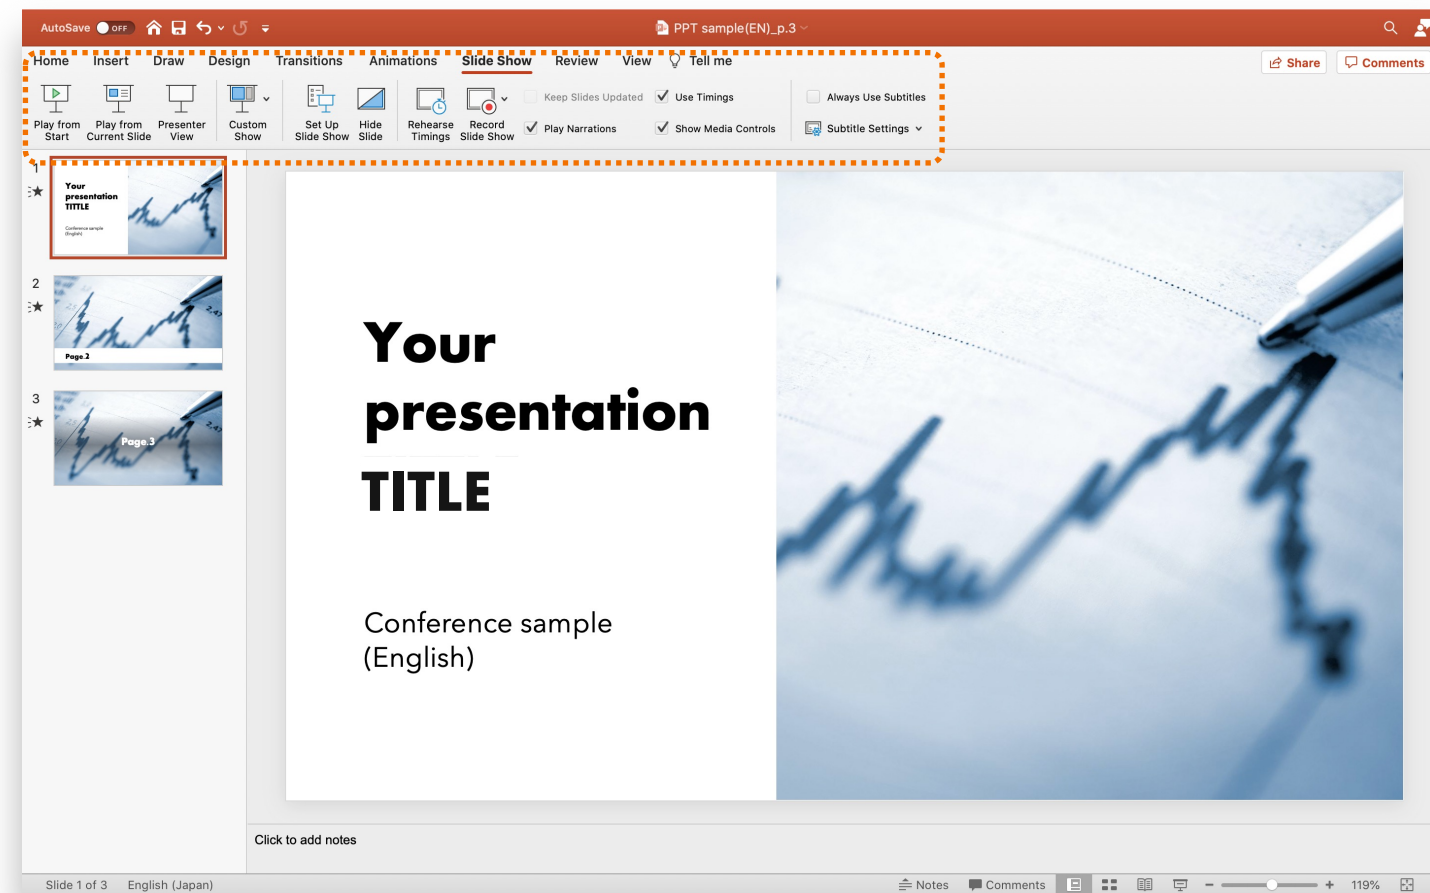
AutoSave OFF

PPT sample(EN)_p.3

Home Insert Draw Design Transitions Animations Slide Show Review View Tell me

Share Comments

Play from Start Play from Current Slide Presenter View Custom Show Set Up Slide Show Hide Slide Rehearse Timings Record Slide Show

Keep Slides Updated
Play Narrations
Use Timings
Show Media Controls
Always Use Subtitles
Subtitle Settings

1

Your presentation TITLE

Conference sample (English)

2

Page 2

3

Page 3

Your presentation TITLE

Conference sample (English)

Click to add notes

Slide 1 of 3 English (Japan)

Notes Comments 119%